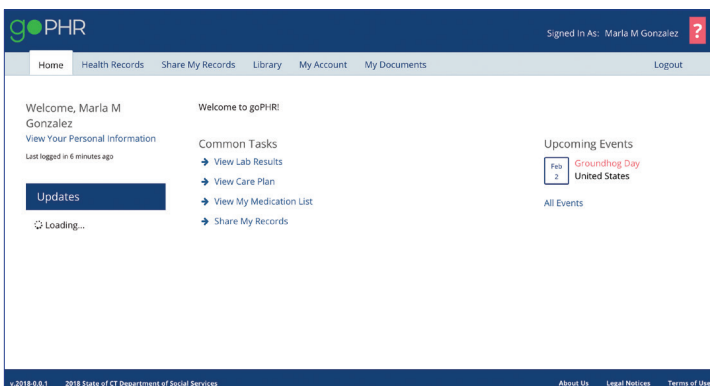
goPHR

Signed In As: Marla M Gonzalez

?

Home Health Records Share My Records Library My Account My Documents Logout

Welcome, Marla M Gonzalez
View Your Personal Information
Last logged in 6 minutes ago

Updates

Loading...

Welcome to goPHR!

Common Tasks
View Lab Results
View Care Plan
View My Medication List
Share My Records

Upcoming Events
Feb 2 Groundhog Day
United States

All Events

v.2018.0.0.1 2018 State of CT Department of Social Services About Us Legal Notices Terms of Use